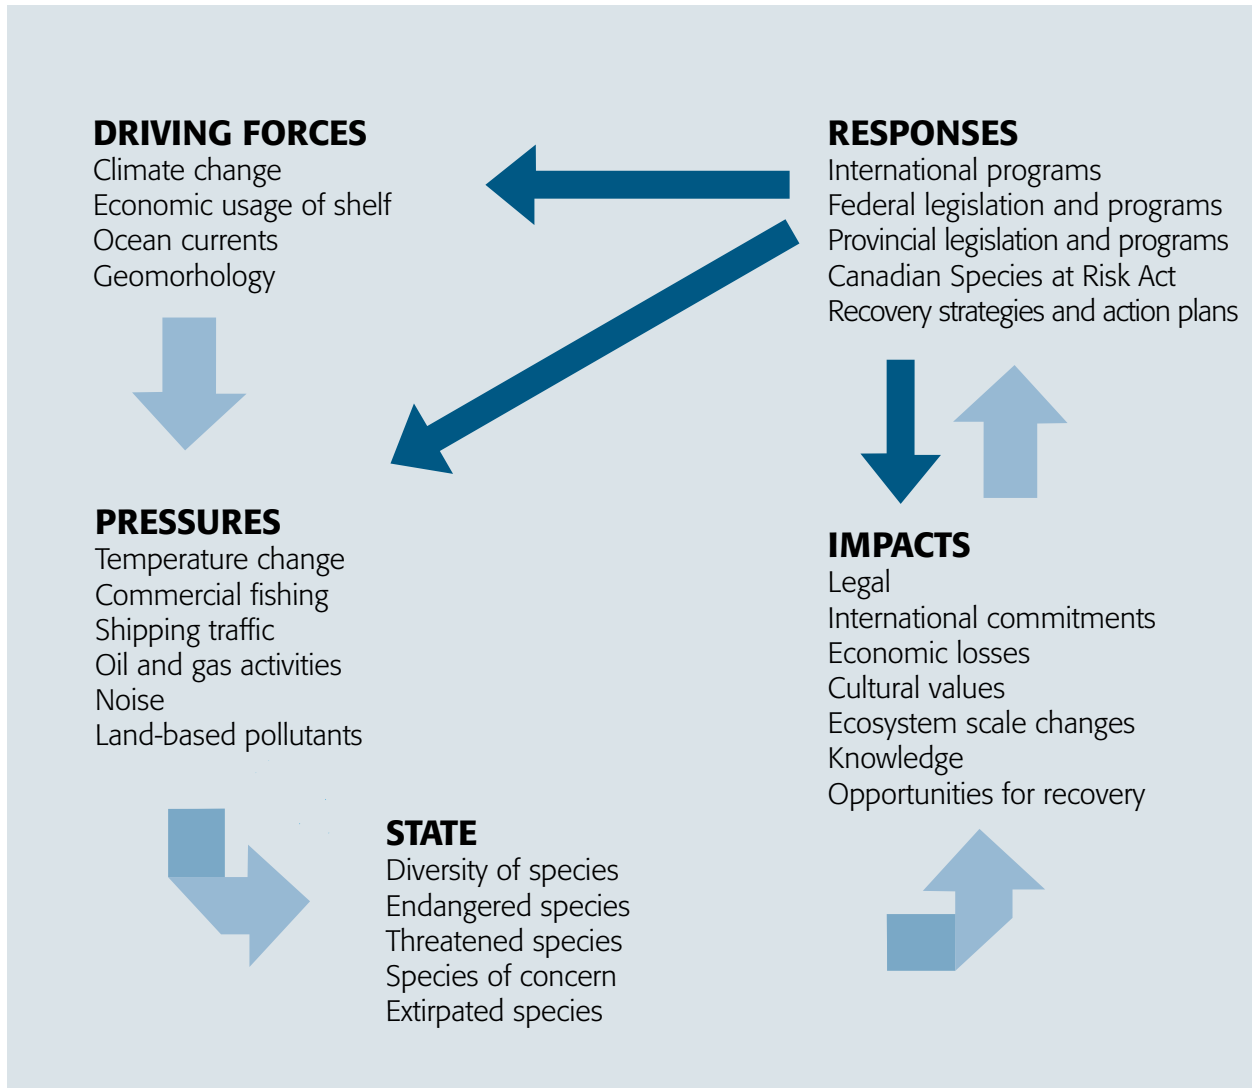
DRIVING FORCES
Climate change
Economic usage of shelf
Ocean currents
Geomorhology

RESPONSES
International programs
Federal legislation and programs
Provincial legislation and programs
Canadian Species at Risk Act
Recovery strategies and action plans

PRESSURES
Temperature change
Commercial fishing
Shipping traffic
Oil and gas activities
Noise
Land-based pollutants

IMPACTS
Legal
International commitments
Economic losses
Cultural values
Ecosystem scale changes
Knowledge
Opportunities for recovery

STATE
Diversity of species
Endangered species
Threatened species
Species of concern
Extirpated species